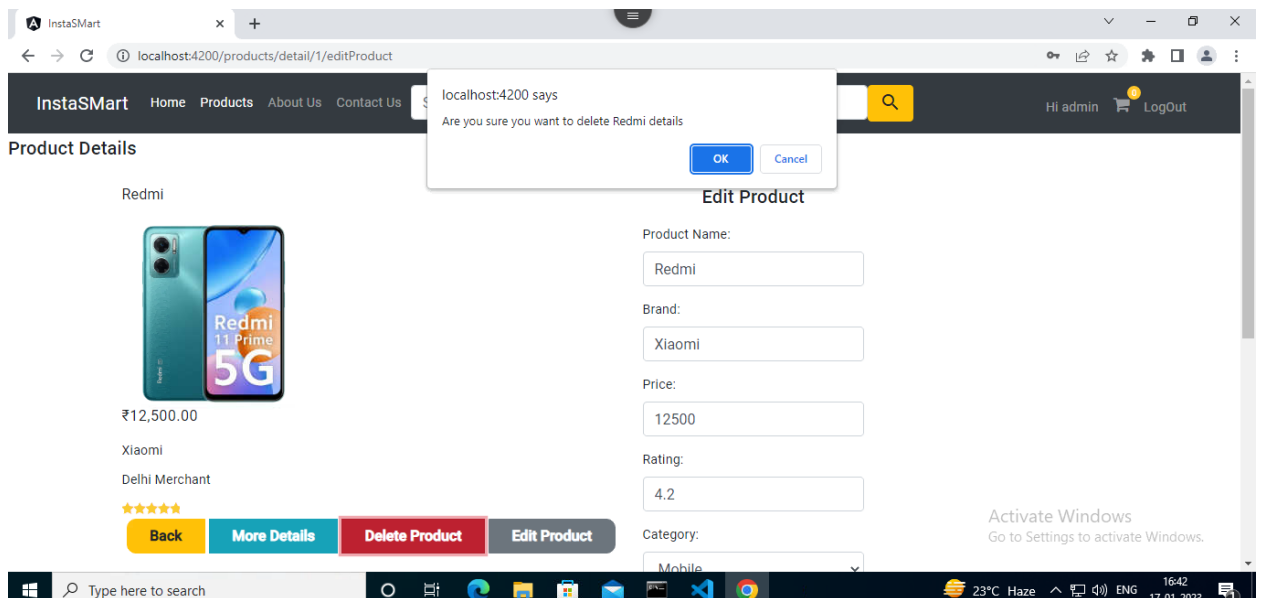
InstaSMart
localhost:4200/products/detail/1/editProduct

InstaSMart Home Products About Us Contact Us

Hi admin 0 LogOut

localhost:4200 says
Are you sure you want to delete Redmi details
OK Cancel

Product Details

Redmi

Redmi 11 Prime 5G

₹12,500.00

Xiaomi

Delhi Merchant

Back More Details Delete Product Edit Product

Edit Product

Product Name:
Redmi

Brand:
Xiaomi

Price:
12500

Rating:
4.2

Category:
Mobile

Activate Windows
Go to Settings to activate Windows.

Type here to search

23°C Haze ENG 16:42
17-01-2023